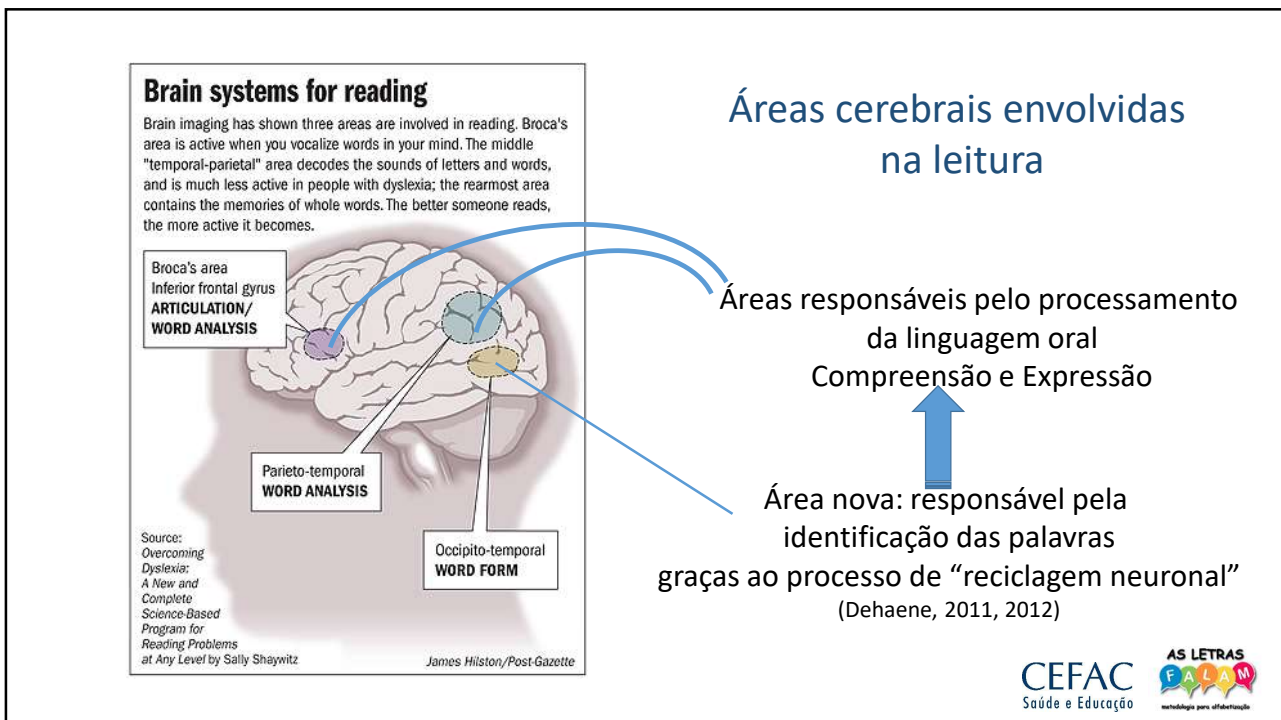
Brain systems for reading

Brain imaging has shown three areas are involved in reading. Broca's area is active when you vocalize words in your mind. The middle "temporal-parietal" area decodes the sounds of letters and words, and is much less active in people with dyslexia; the rearmost area contains the memories of whole words. The better someone reads, the more active it becomes.

Broca's area
Inferior frontal gyrus
ARTICULATION/
WORD ANALYSIS

Parieto-temporal
WORD ANALYSIS

Occipito-temporal
WORD FORM

Source:
Overcoming Dyslexia: A New and Complete Science-Based Program for Reading Problems at Any Level by Sally Shaywitz

James Hilston/Post-Gazette

Áreas cerebrais envolvidas na leitura

Áreas responsáveis pelo processamento da linguagem oral
Compreensão e Expressão

Área nova: responsável pela identificação das palavras
graças ao processo de "reciclagem neuronal"
(Dehaene, 2011, 2012)

CEFAC
Saúde e Educação

AS LETRAS
FALAM
metodologia para alfabetização